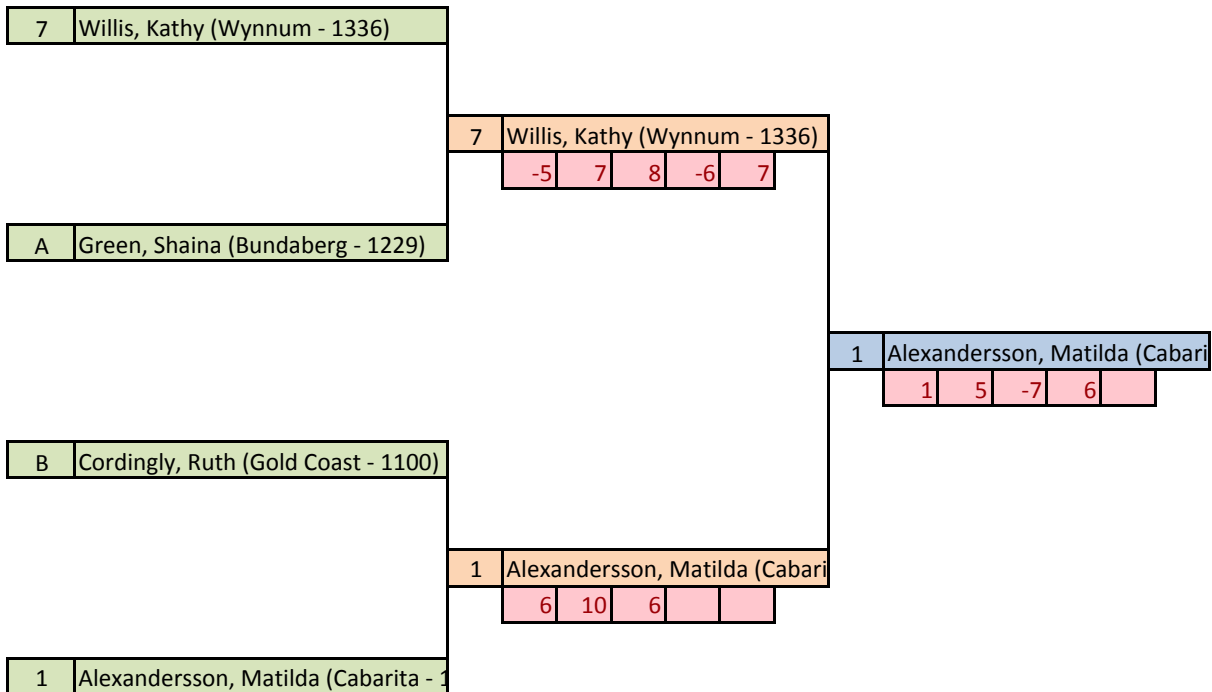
| 7 | Willis, Kathy (Wynnum - 1336) |
|---|---|

| 7 | Willis, Kathy (Wynnum - 1336) |
|---|---|

| -5 | 7 | 8 | -6 | 7 |
|---|---|---|---|---|

| A | Green, Shaina (Bundaberg - 1229) |
|---|---|

| 1 | Alexandersson, Matilda (Cabari |
|---|---|

| 1 | 5 | -7 | 6 | |
|---|---|---|---|---|

| B | Cordingly, Ruth (Gold Coast - 1100) |
|---|---|

| 1 | Alexandersson, Matilda (Cabari |
|---|---|

| 6 | 10 | 6 | | |
|---|---|---|---|---|

| 1 | Alexandersson, Matilda (Cabarita - 1 |
|---|---|